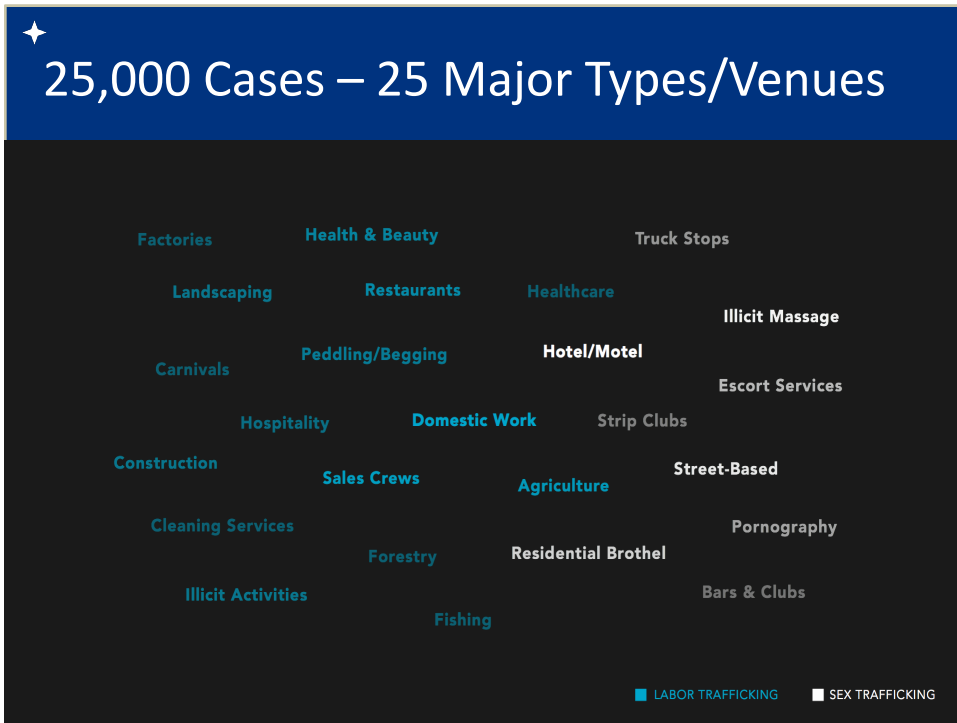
25,000 Cases – 25 Major Types/Venues

Factories
Health & Beauty
Truck Stops
Landscaping
Restaurants
Healthcare
Illicit Massage
Carnivals
Peddling/Begging
Hotel/Motel
Escort Services
Hospitality
Domestic Work
Strip Clubs
Construction
Sales Crews
Agriculture
Street-Based
Cleaning Services
Pornography
Forestry
Residential Brothel
Illicit Activities
Bars & Clubs
Fishing

LABOR TRAFFICKING
SEX TRAFFICKING